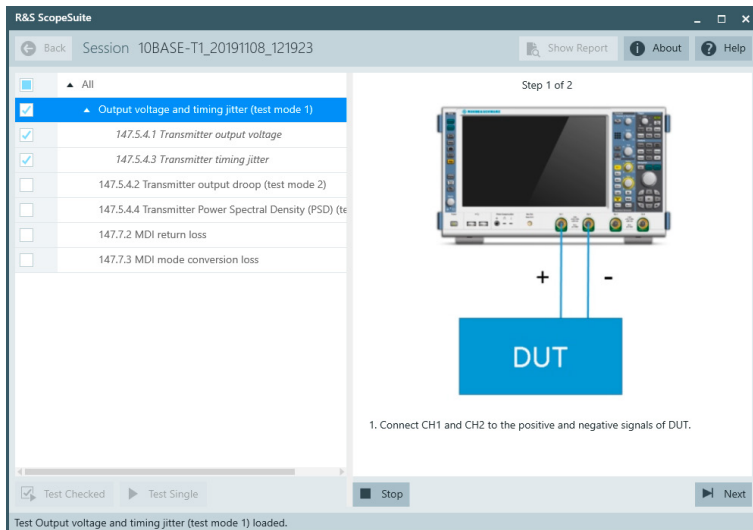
R&S ScopeSuite

Back Session 10BASE-T1_20191108_121923

Show Report About Help

▲ All

▲ Output voltage and timing jitter (test mode 1)

147.5.4.1 Transmitter output voltage

147.5.4.3 Transmitter timing jitter

147.5.4.2 Transmitter output droop (test mode 2)

147.5.4.4 Transmitter Power Spectral Density (PSD) (te

147.7.2 MDI return loss

147.7.3 MDI mode conversion loss

Step 1 of 2

+

-

DUT

1. Connect CH1 and CH2 to the positive and negative signals of DUT.

Test Checked Test Single

Stop

Next

Test Output voltage and timing jitter (test mode 1) loaded.